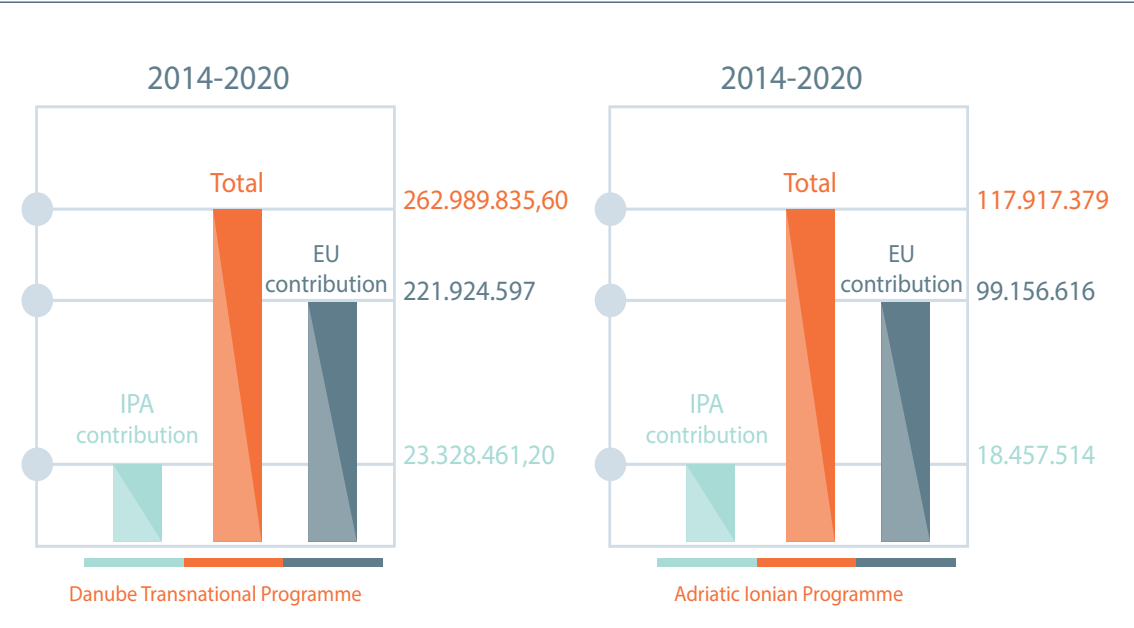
2014-2020

Total

262.989.835,60

EU contribution

221.924.597

IPA contribution

23.328.461,20

Danube Transnational Programme

2014-2020

Total

117.917.379

EU contribution

99.156.616

IPA contribution

18.457.514

Adriatic Ionian Programme